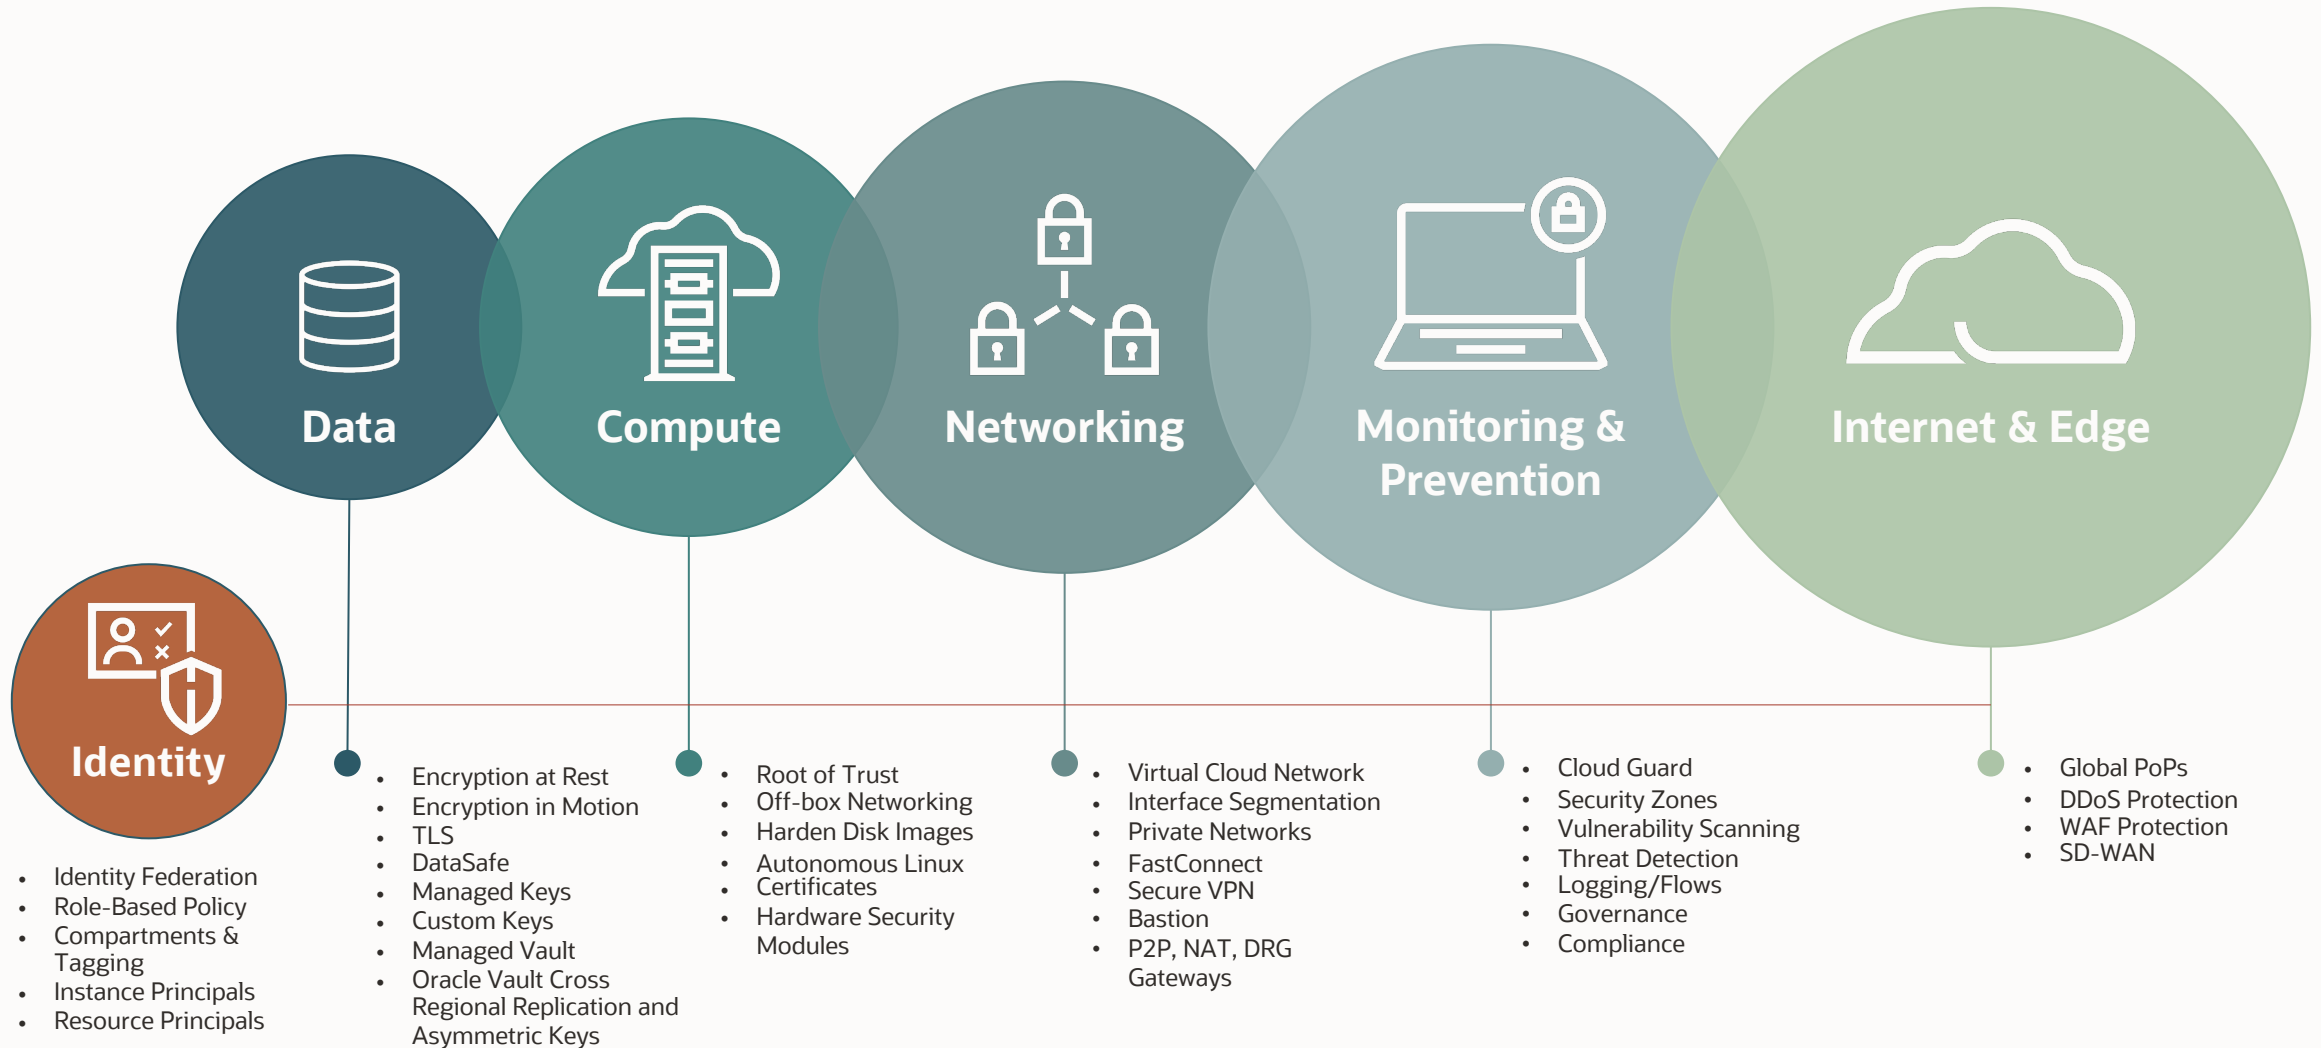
Data

Compute

Networking

Monitoring & Prevention

Internet & Edge

Identity

- Identity Federation
- Role-Based Policy
- Compartments & Tagging
- Instance Principals
- Resource Principals

- Encryption at Rest
- Encryption in Motion
- TLS
- DataSafe
- Managed Keys
- Custom Keys
- Managed Vault
- Oracle Vault Cross Regional Replication and Asymmetric Keys

- Root of Trust
- Off-box Networking
- Harden Disk Images
- Autonomous Linux
- Certificates
- Hardware Security Modules

- Virtual Cloud Network
- Interface Segmentation
- Private Networks
- FastConnect
- Secure VPN
- Bastion
- P2P, NAT, DRG Gateways

- Cloud Guard
- Security Zones
- Vulnerability Scanning
- Threat Detection
- Logging/Flows
- Governance
- Compliance

- Global PoPs
- DDoS Protection
- WAF Protection
- SD-WAN